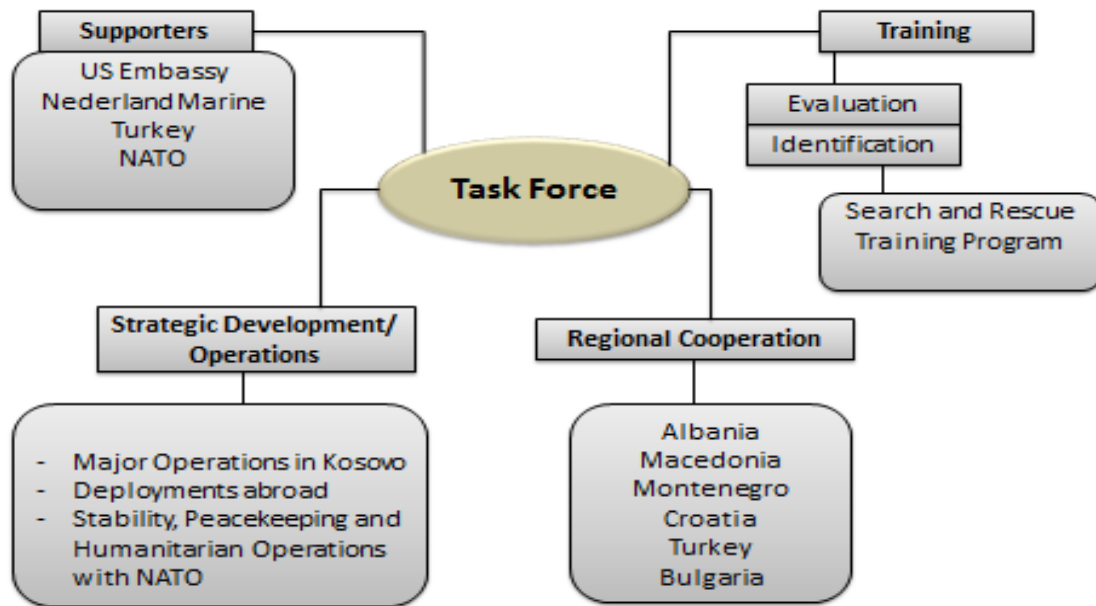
Supporters

US Embassy
Nederland Marine
Turkey
NATO

Training

Evaluation

Identification

Search and Rescue Training Program

Task Force

Strategic Development/ Operations

- Major Operations in Kosovo
- Deployments abroad
- Stability, Peacekeeping and Humanitarian Operations with NATO

Regional Cooperation

Albania
Macedonia
Montenegro
Croatia
Turkey
Bulgaria